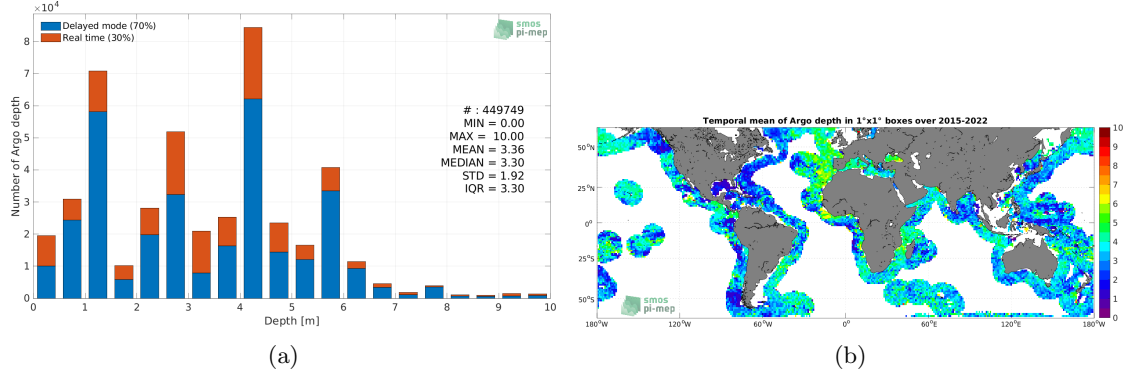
$\times 10^4$

Delayed mode (70%)
Real time (30%)

smos pi-mep

Number of Argo depth

# : 449749
MIN = 0.00
MAX = 10.00
MEAN = 3.36
MEDIAN = 3.30
STD = 1.92
IQR = 3.30

8 7 6 5 4 3 2 1 0

0 1 2 3 4 5 6 7 8 9 10

Depth [m]

(a)

Temporal mean of Argo depth in 1°x1° boxes over 2015-2022

50°N
25°N
0°
25°S
50°S

180°W 120°W 60°W 0° 60°E 120°E 180°W

smos pi-mep

10 9 8 7 6 5 4 3 2 1 0

(b)